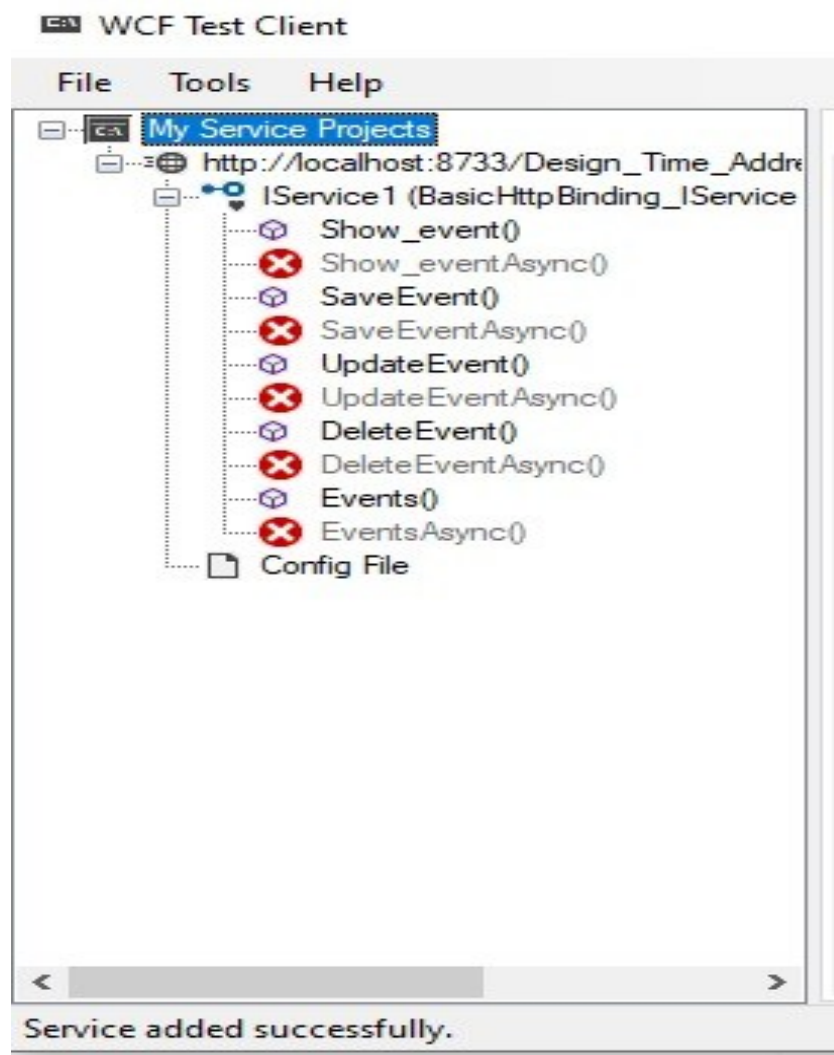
WCF Test Client

File Tools Help

My Service Projects
http://localhost:8733/Design_Time_Addr
IService1 (BasicHttpBinding_IService
Show_event()
Show_eventAsync()
SaveEvent()
SaveEventAsync()
UpdateEvent()
UpdateEventAsync()
DeleteEvent()
DeleteEventAsync()
Events()
EventsAsync()
Config File

Service added successfully.